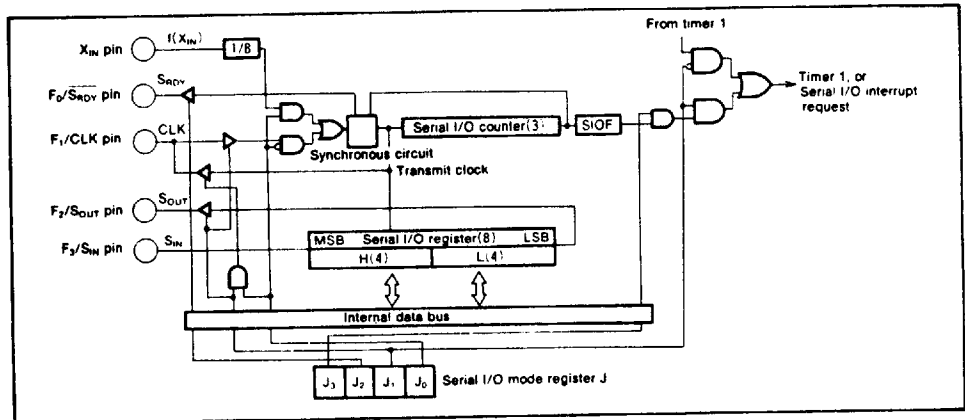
$X_{IN}$ pin
$f(X_{IN})$
1/8
$F_0/\overline{S_{RDY}}$ pin
$S_{RDY}$
$F_1$/CLK pin
CLK
$F_2/S_{OUT}$ pin
$S_{OUT}$
$F_3/S_{IN}$ pin
$S_{IN}$
Synchronous circuit
Serial I/O counter(3)
SIOF
Transmit clock
From timer 1
Timer 1, or Serial I/O interrupt request
MSB Serial I/O register(8) LSB
H(4)
L(4)
Internal data bus
$J_3$
$J_2$
$J_1$
$J_0$
Serial I/O mode register J